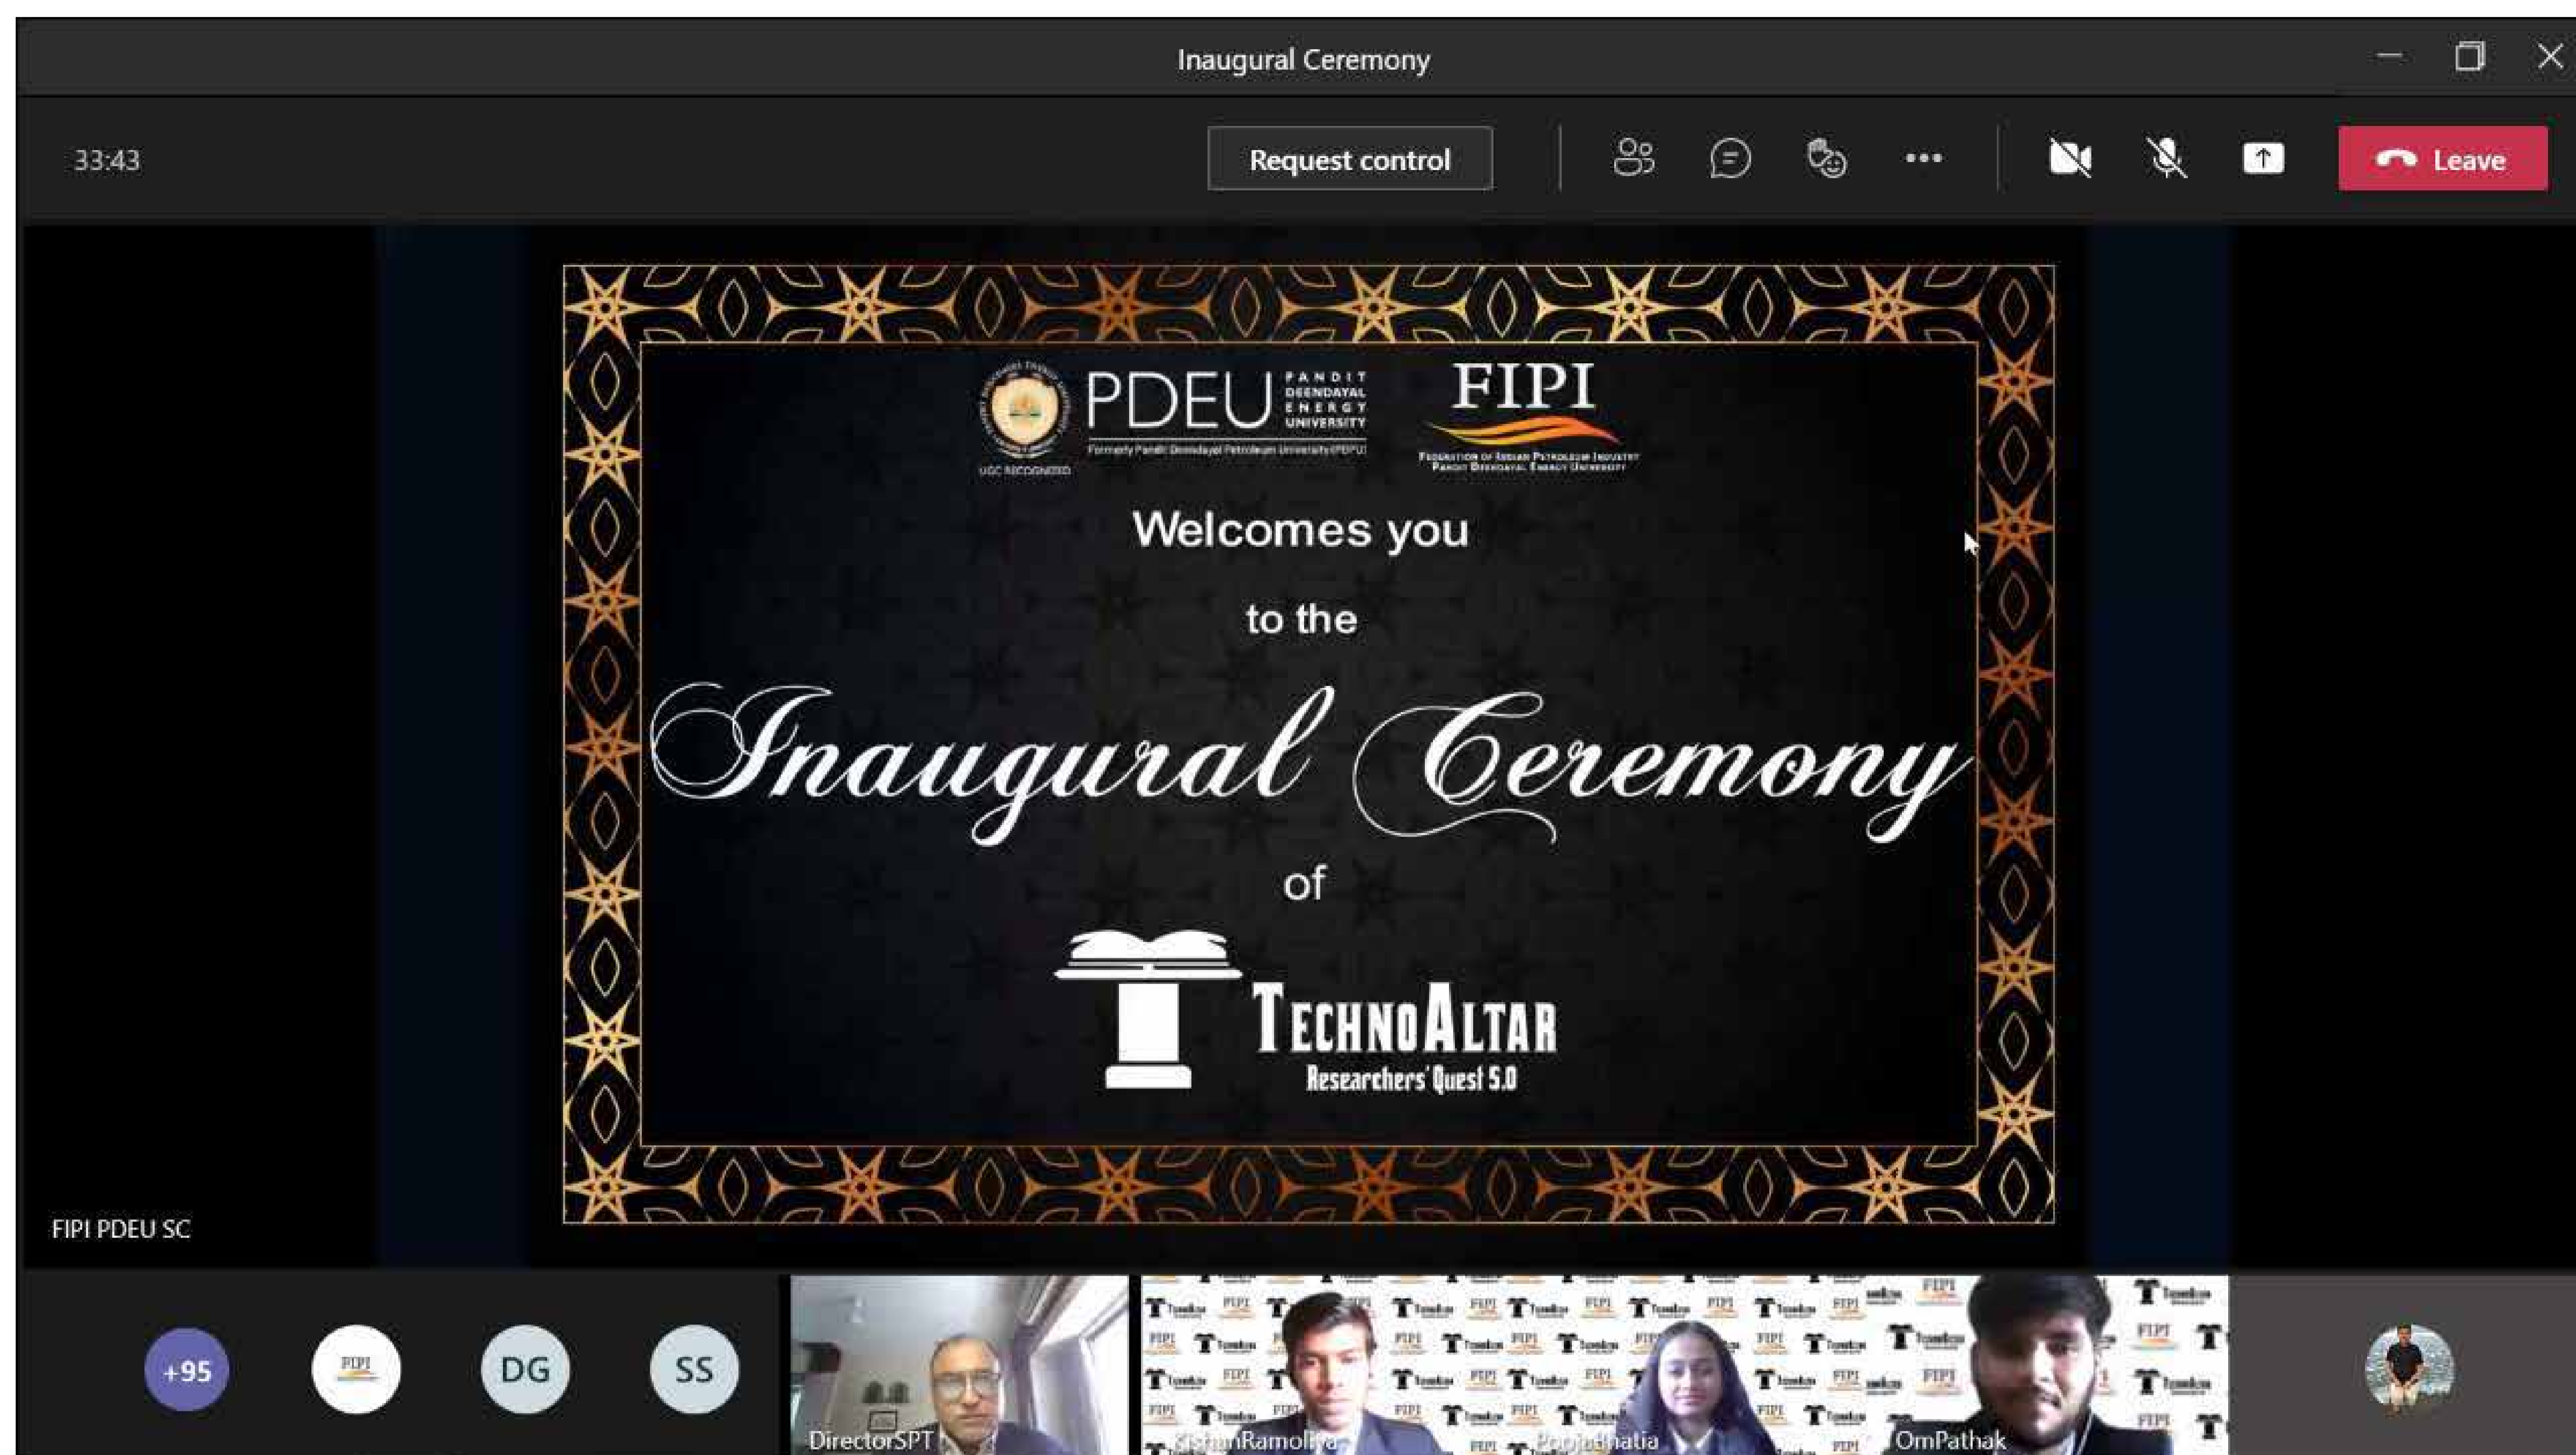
Inaugural Ceremony

33:43

Request control

Leave

PDEU PANDIT DEENDAYAL ENERGY UNIVERSITY
Formerly Pandit Deendayal Petroleum University (PDPU)
UGC RECOGNIZED

FIPI
FEDERATION OF INDIAN PETROLEUM INDUSTRY PANDIT DEENDAYAL ENERGY UNIVERSITY

Welcomes you

to the

Inaugural Ceremony

of

TECHNOALTAR
Researchers' Quest 5.0

FIPI PDEU SC

+95

DG

SS

DirectorSPT

KishanRamoliya

PoojaBhatia

OmPathak